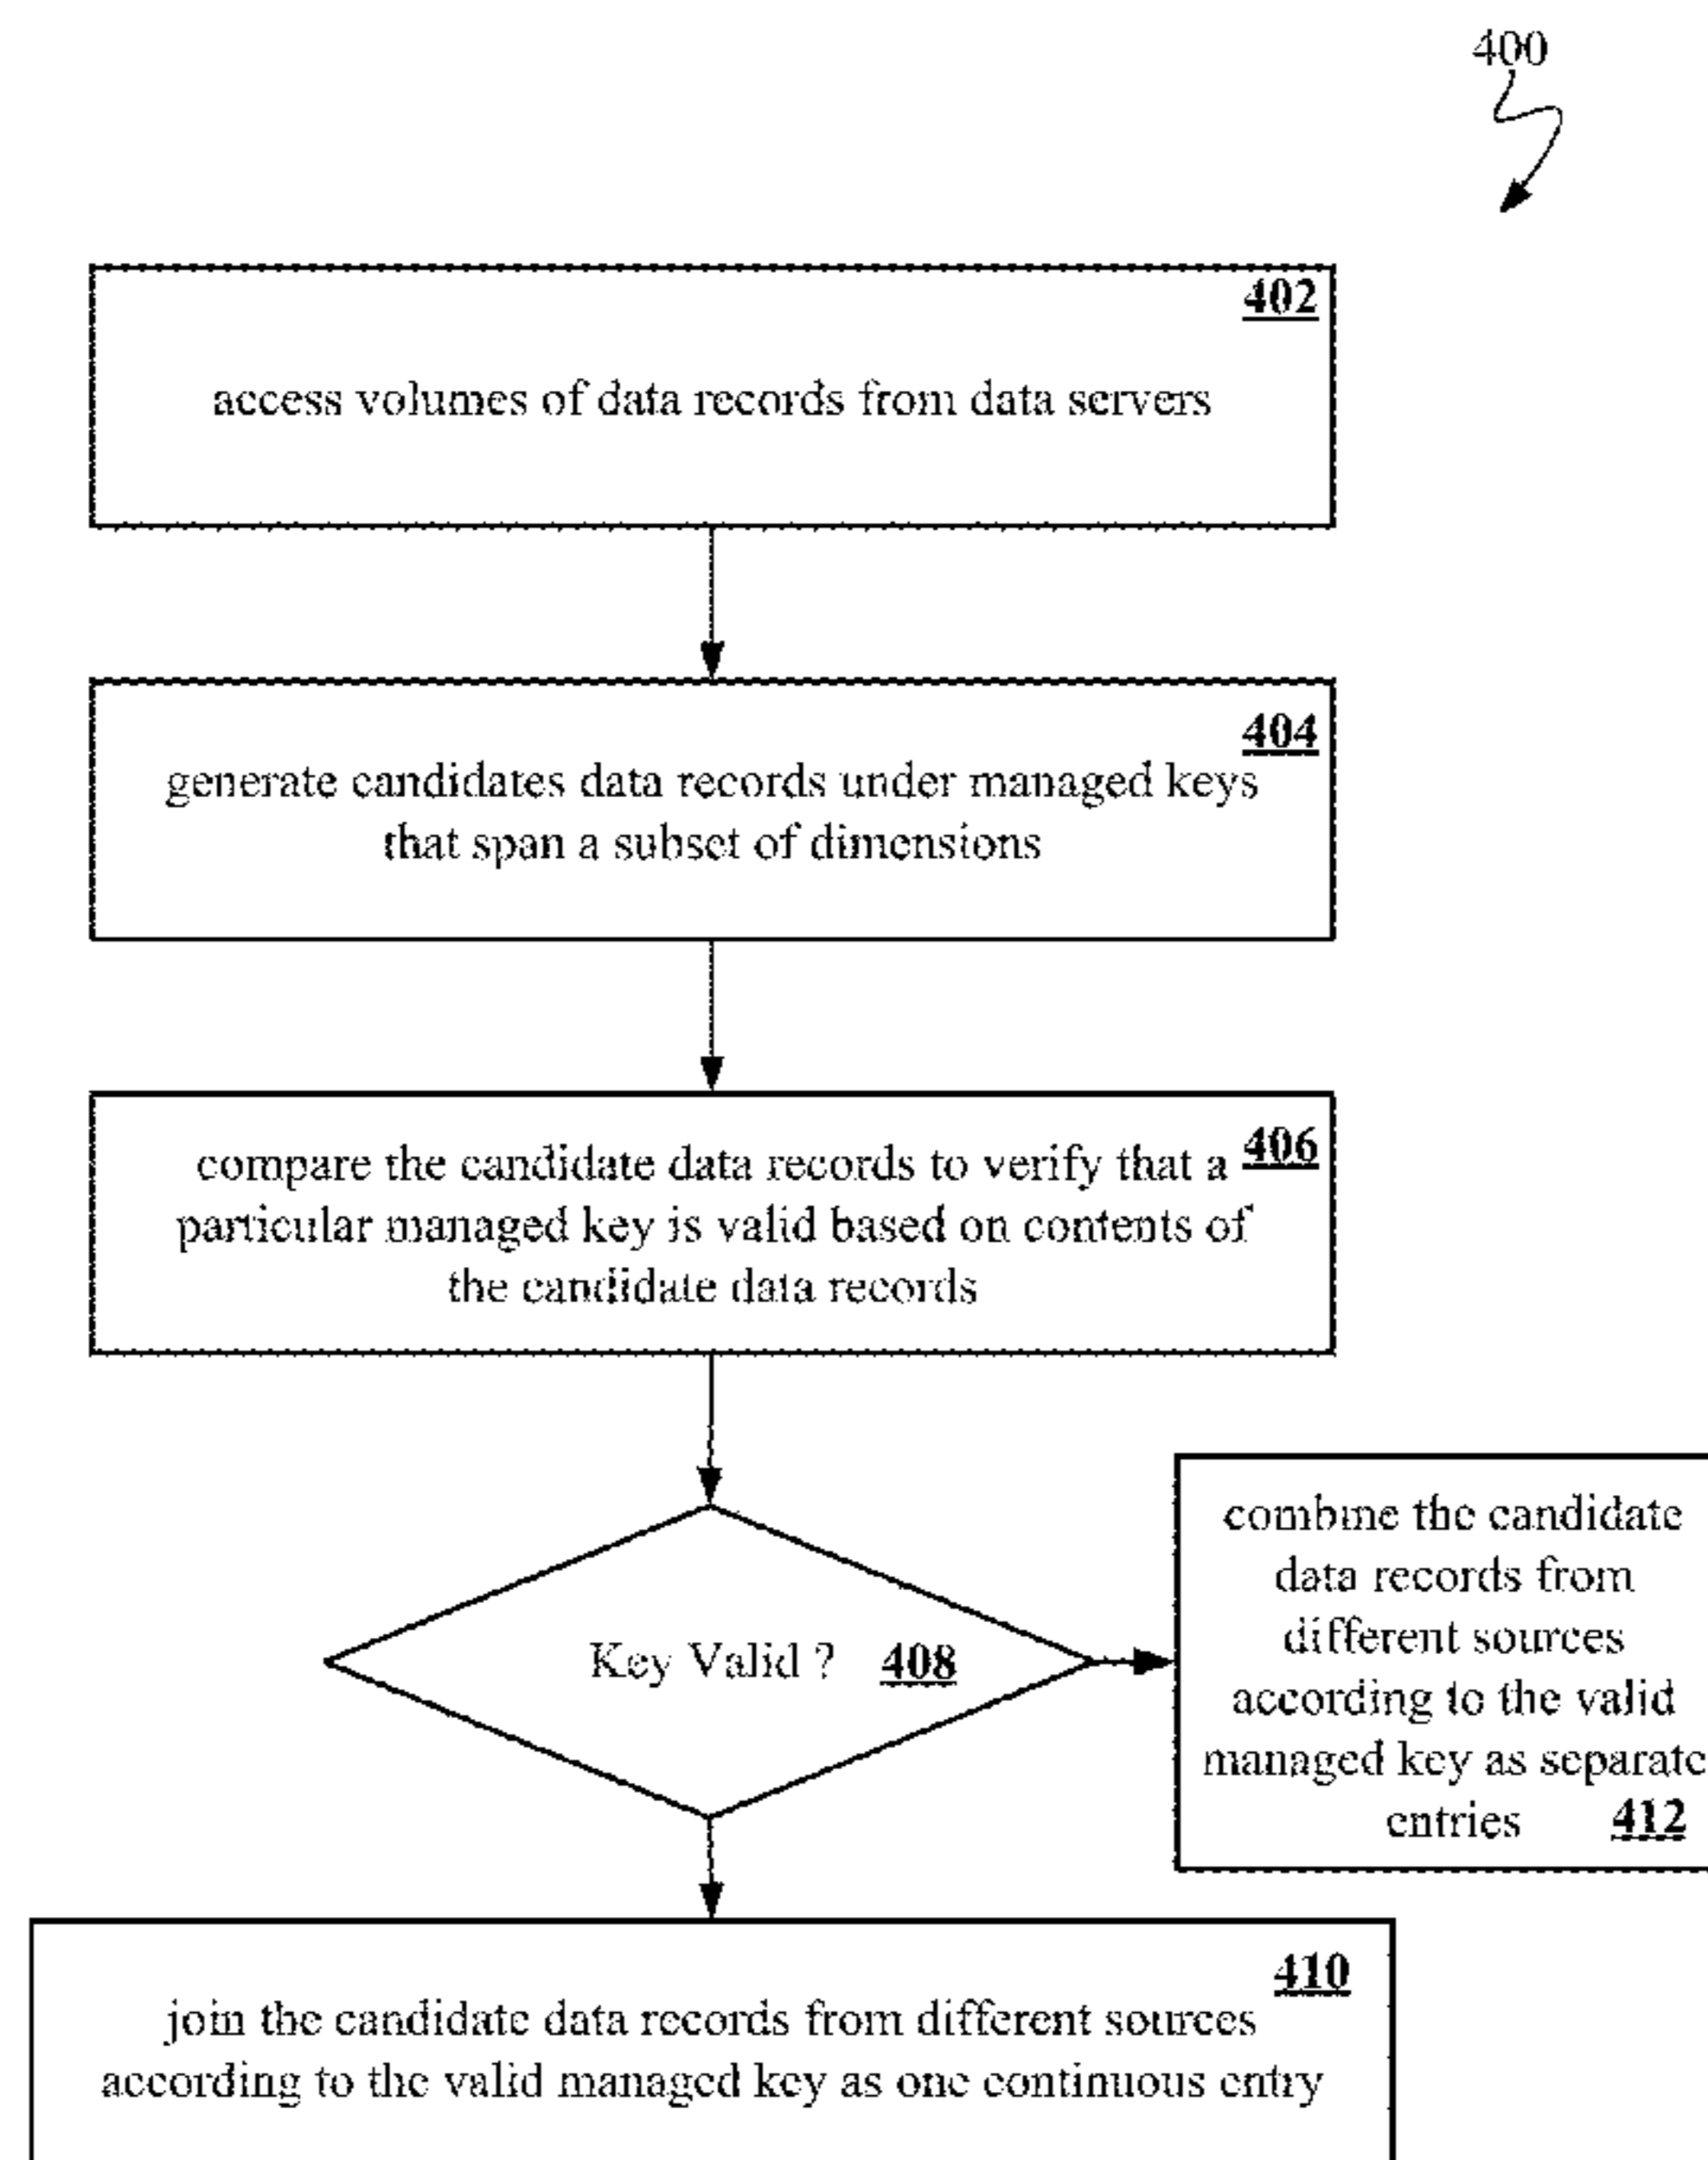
400

402
access volumes of data records from data servers

404
generate candidates data records under managed keys that span a subset of dimensions

compare the candidate data records to verify that a particular managed key is valid based on contents of the candidate data records 406

Key Valid ? 408

combine the candidate data records from different sources according to the valid managed key as separate entries 412

410
join the candidate data records from different sources according to the valid managed key as one continuous entry